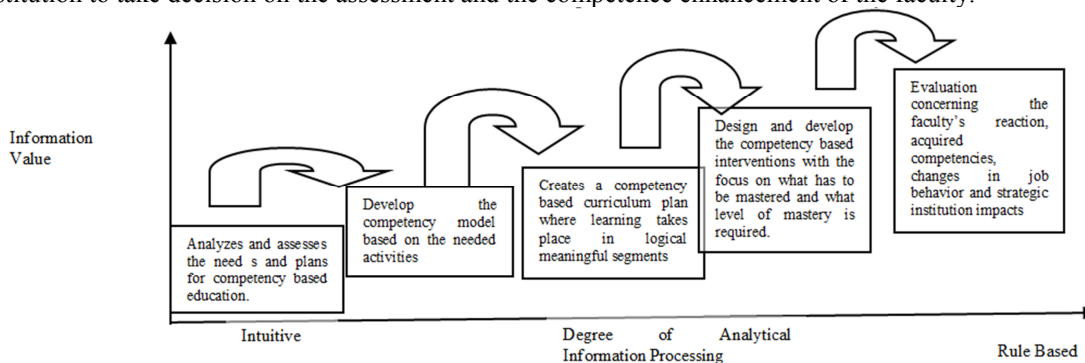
stitution to take decision on the assessment and the competence enhancement of the faculty.

Information Value

Analyzes and assesses the need s and plans for competency based education.

Develop the competency model based on the needed activities

Creates a competency based curriculum plan where learning takes place in logical meaningful segments

Design and develop the competency based interventions with the focus on what has to be mastered and what level of mastery is required.

Evaluation concerning the faculty's reaction, acquired competencies, changes in job behavior and strategic institution impacts

Intuitive

Degree of Analytical Information Processing

Rule Based